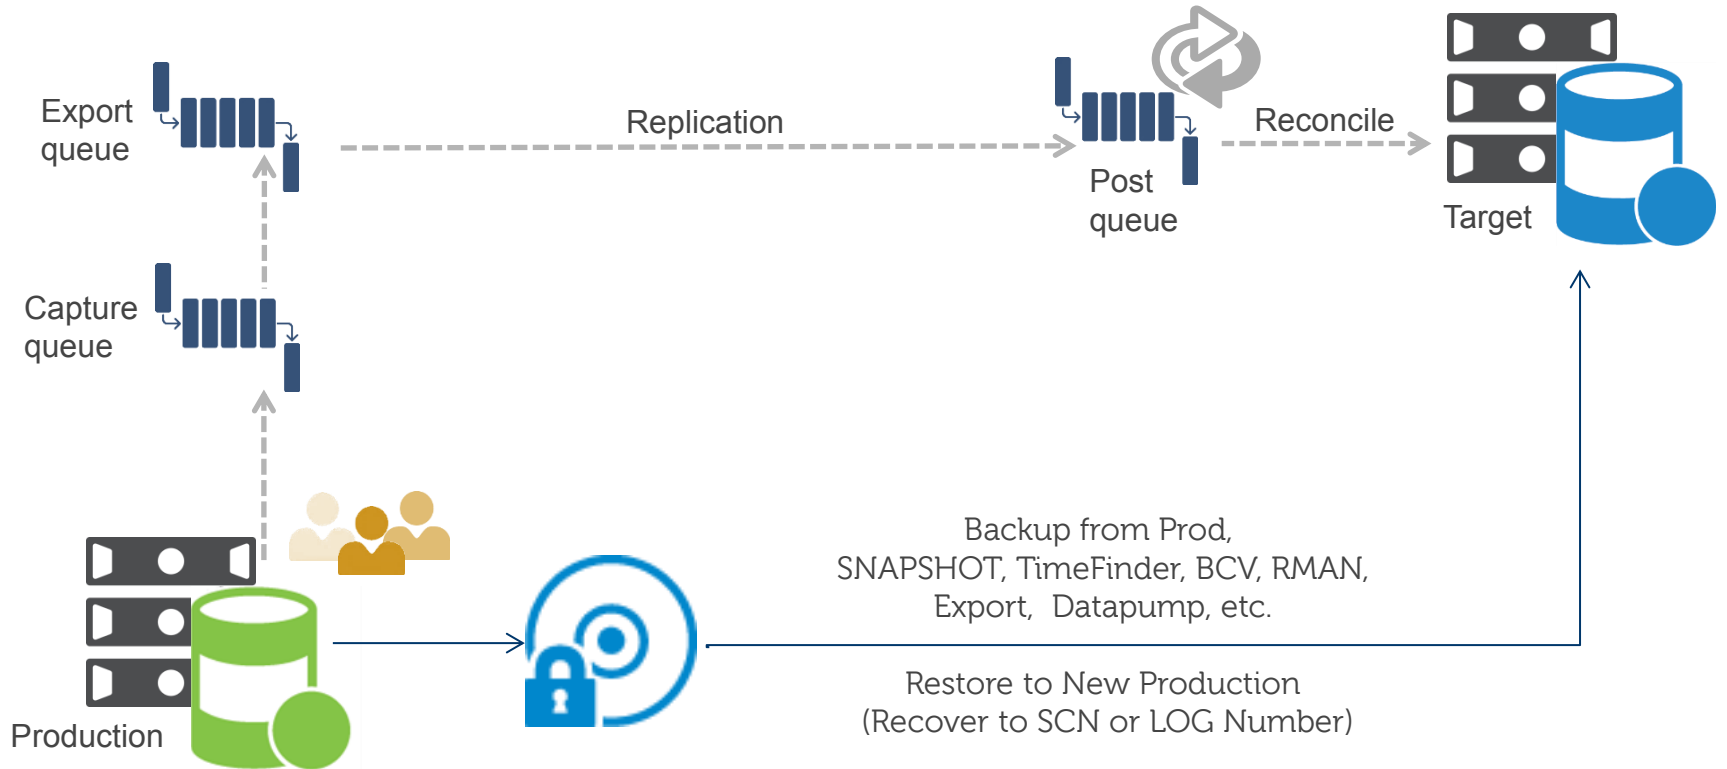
Export queue

Replication

Post queue

Reconcile

Target

Capture queue

Backup from Prod, SNAPSHOT, TimeFinder, BCV, RMAN, Export, Datapump, etc.

Restore to New Production (Recover to SCN or LOG Number)

Production